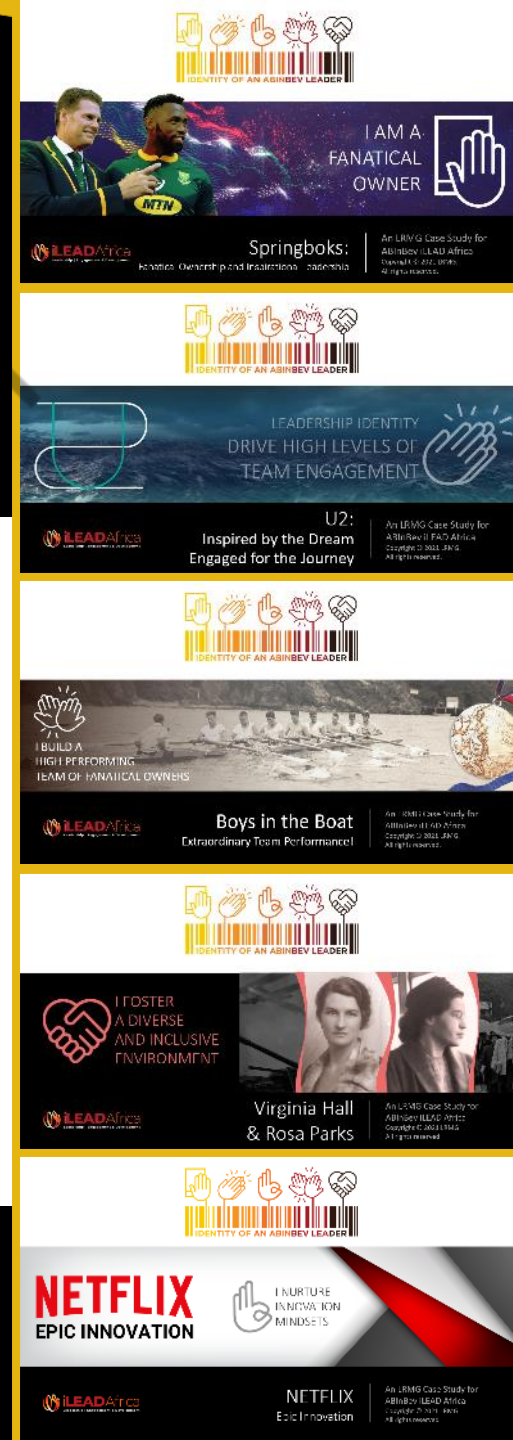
IDENTITY OF AN ABINBEV LEADER

MTN

I AM A FANATICAL OWNER

iLEADAfrica

Springboks:
Fanatical Ownership and Inspirational Leadership

An LRMG Case Study for ABInBev iLEAD Africa
Copyright © 2021 LRMG
All rights reserved.

IDENTITY OF AN ABINBEV LEADER

LEADERSHIP IDENTITY
DRIVE HIGH LEVELS OF TEAM ENGAGEMENT

iLEADAfrica

U2:
Inspired by the Dream
Engaged for the Journey

An LRMG Case Study for ABInBev iLEAD Africa
Copyright © 2021 LRMG
All rights reserved.

IDENTITY OF AN ABINBEV LEADER

I BUILD A HIGH PERFORMING TEAM OF FANATICAL OWNERS

iLEADAfrica

Boys in the Boat
Extraordinary Team Performance!

An LRMG Case Study for ABInBev iLEAD Africa
Copyright © 2021 LRMG
All rights reserved.

IDENTITY OF AN ABINBEV LEADER

I FOSTER A DIVERSE AND INCLUSIVE ENVIRONMENT

iLEADAfrica

Virginia Hall
& Rosa Parks

An LRMG Case Study for ABInBev iLEAD Africa
Copyright © 2021 LRMG
All rights reserved.

IDENTITY OF AN ABINBEV LEADER

NETFLIX
EPIC INNOVATION

I NURTURE INNOVATION MINDSETS

iLEADAfrica

NETFLIX
Epic Innovation

An LRMG Case Study for ABInBev iLEAD Africa
Copyright © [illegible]
All rights reserved.